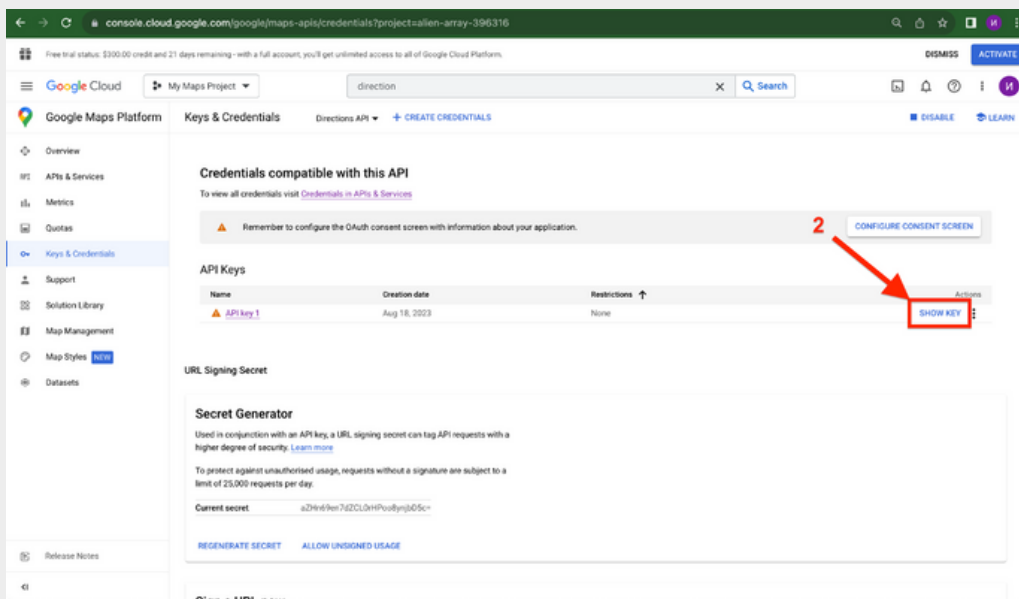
console.cloud.google.com/google/maps-apis/credentials?project=alien-array-396316

Free trial status: $300.00 credit and 21 days remaining - with a full account, you'll get unlimited access to all of Google Cloud Platform.

DISMISS ACTIVATE

Google Cloud My Maps Project direction Search

Google Maps Platform Keys & Credentials Directions API + CREATE CREDENTIALS DISABLE LEARN

Overview
APIs & Services
Metrics
Quotas
Keys & Credentials
Support
Solution Library
Map Management
Map Styles NEW
Datasets

Credentials compatible with this API

To view all credentials visit Credentials in APIs & Services

Remember to configure the OAuth consent screen with information about your application.

CONFIGURE CONSENT SCREEN

2

API Keys

| Name | Creation date | Restrictions | Actions |
|---|---|---|---|
| API key 1 | Aug 18, 2023 | None | SHOW KEY |

URL Signing Secret

Secret Generator

Used in conjunction with an API key, a URL signing secret can tag API requests with a higher degree of security. Learn more

To protect against unauthorised usage, requests without a signature are subject to a limit of 25,000 requests per day.

Current secret aZHn69en7dZCL0tHPoo8ynjbD5c=

REGENERATE SECRET ALLOW UNSIGNED USAGE

Release Notes

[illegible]